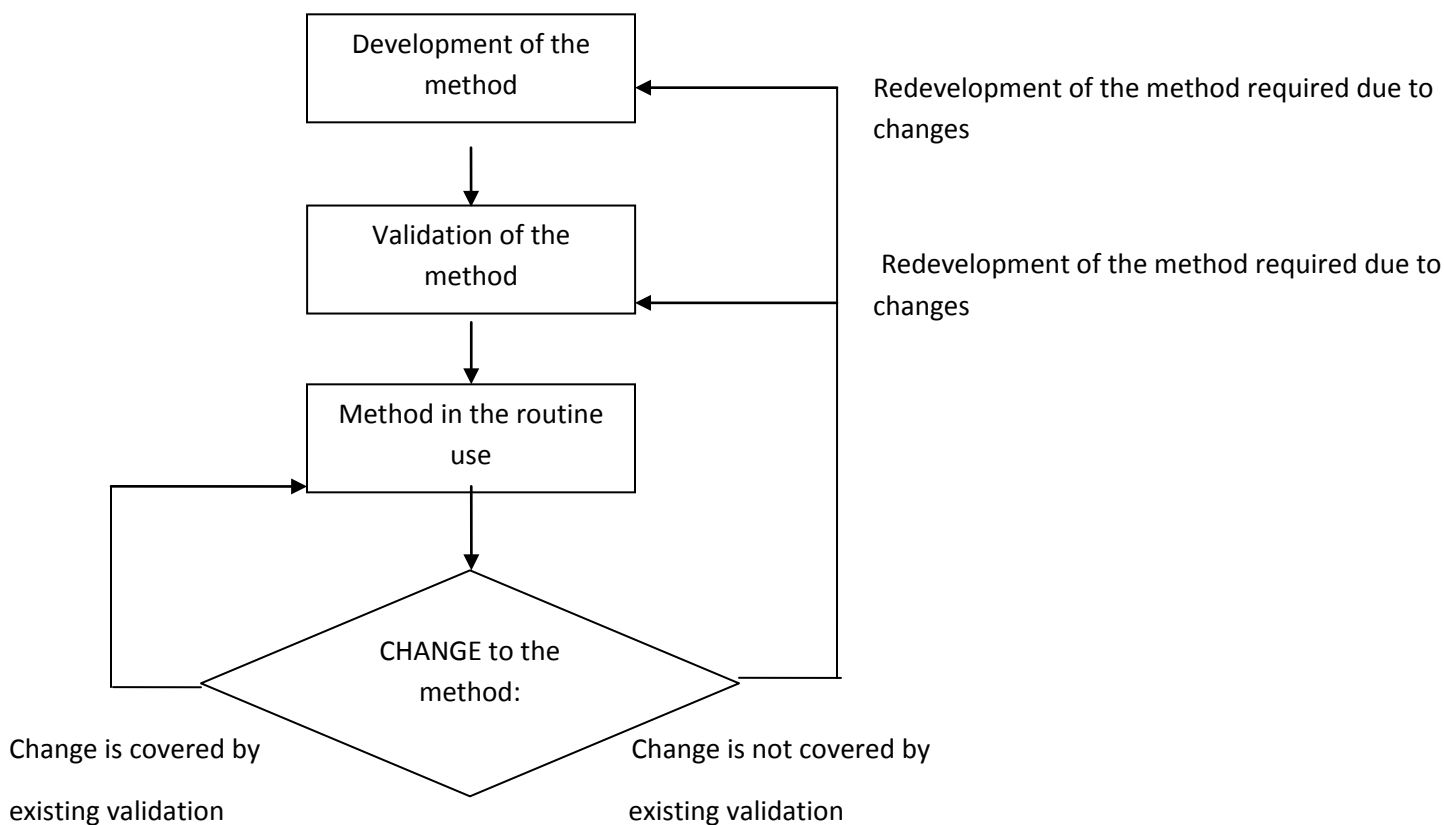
Development of the method

Redevelopment of the method required due to changes

Validation of the method

Redevelopment of the method required due to changes

Method in the routine use

CHANGE to the method:

Change is covered by existing validation

Change is not covered by existing validation